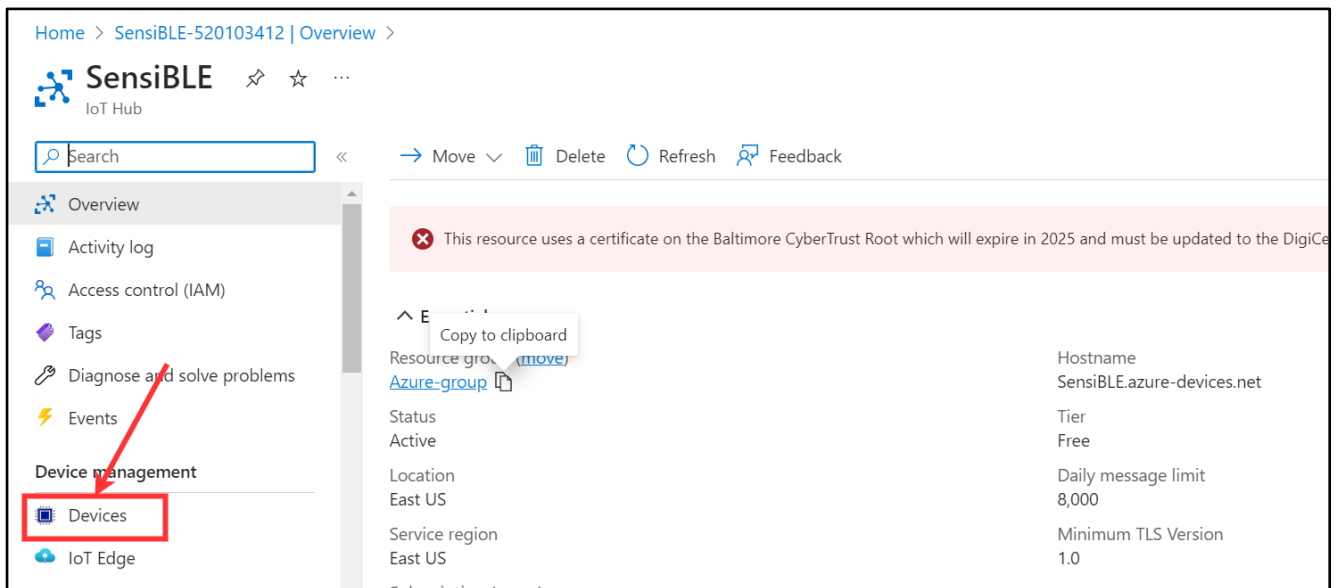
Home > SensiBLE-520103412 | Overview >

SensiBLE
IoT Hub

Search

Overview
Activity log
Access control (IAM)
Tags
Diagnose and solve problems
Events

Device management

Devices
IoT Edge

→ Move ∨ Delete Refresh Feedback

This resource uses a certificate on the Baltimore CyberTrust Root which will expire in 2025 and must be updated to the DigiCe

∧ E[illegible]

Copy to clipboard

Resource gro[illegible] (move)
Azure-group

Status
Active

Location
East US

Service region
East US

Hostname
SensiBLE.azure-devices.net

Tier
Free

Daily message limit
8,000

Minimum TLS Version
1.0